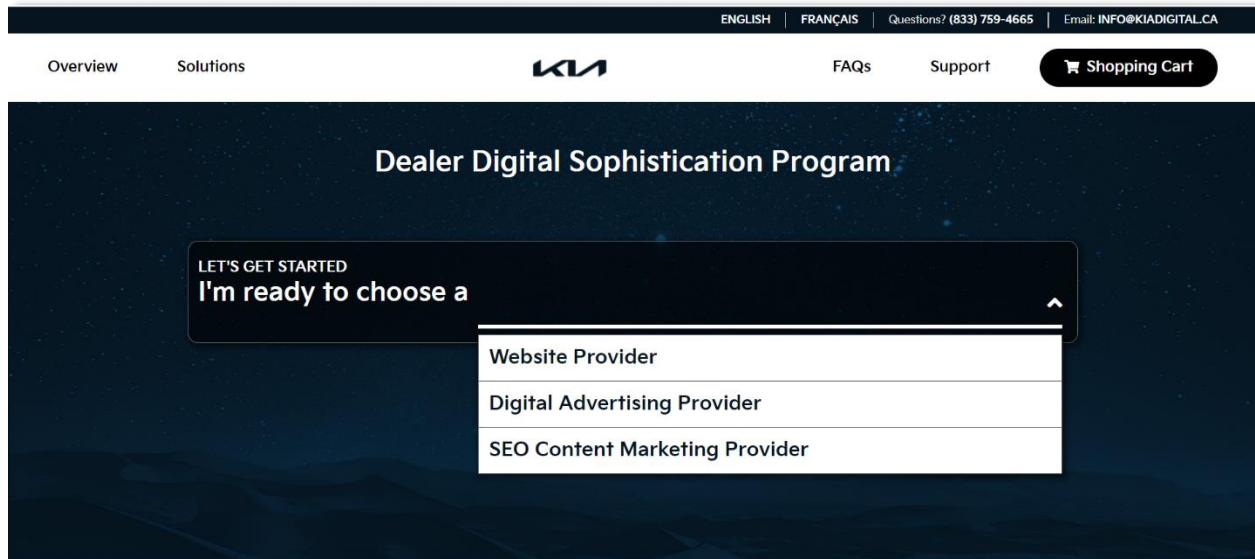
ENGLISH | FRANÇAIS | Questions? (833) 759-4665 | Email: INFO@KIADIGITAL.CA

Overview Solutions KIA FAQs Support Shopping Cart

Dealer Digital Sophistication Program

LET'S GET STARTED
I'm ready to choose a

Website Provider
Digital Advertising Provider
SEO Content Marketing Provider